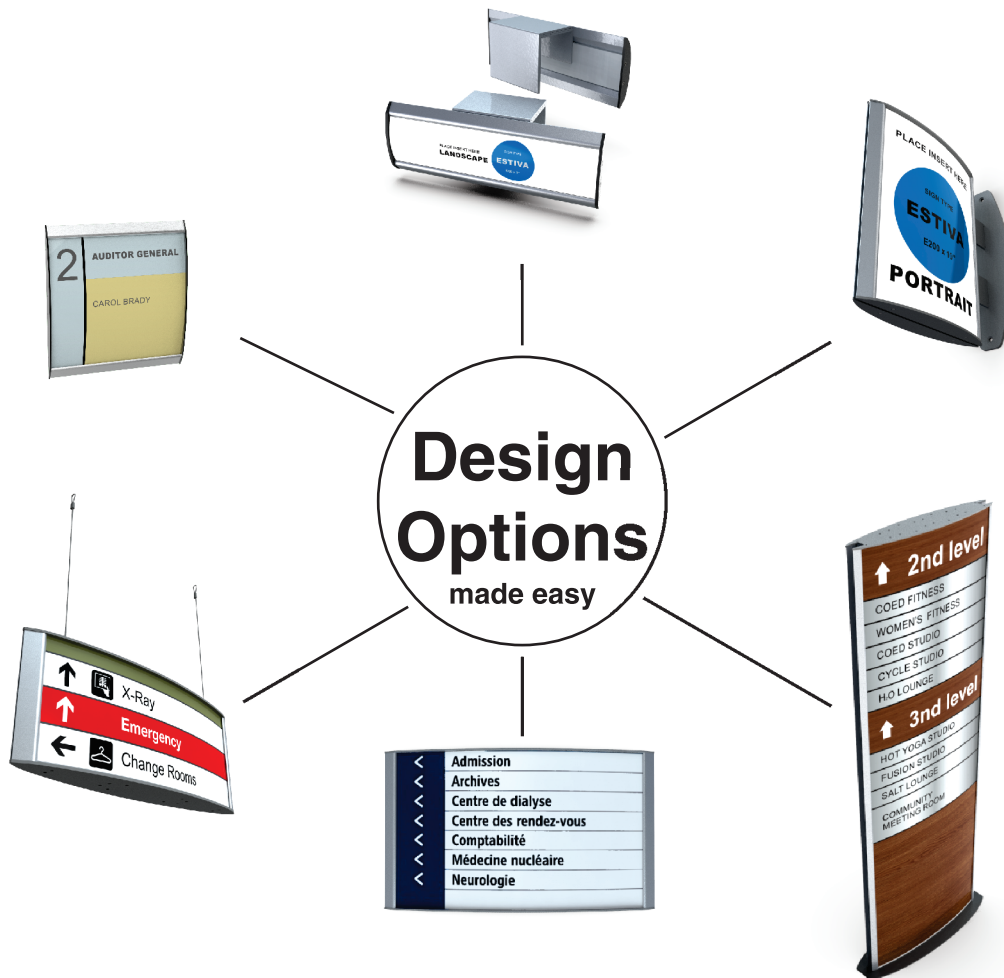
Design Options
made easy

PLACE INSERT HERE
LANDSCAPE
ESTIVA

PLACE INSERT HERE
SIGN TYPE
ESTIVA
E200 x 11"
PORTRAIT

2
AUDITOR GENERAL
CAROL BRADY

X-Ray
Emergency
Change Rooms

Admission
Archives
Centre de dialyse
Centre des rendez-vous
Comptabilité
Médecine nucléaire
Neurologie

2nd level
COED FITNESS
WOMEN'S FITNESS
COED STUDIO
CYCLE STUDIO
H.O LOUNGE
3rd level
HOT YOGA STUDIO
FUSION STUDIO
SALT LOUNGE
COMMUNITY MEETING ROOM